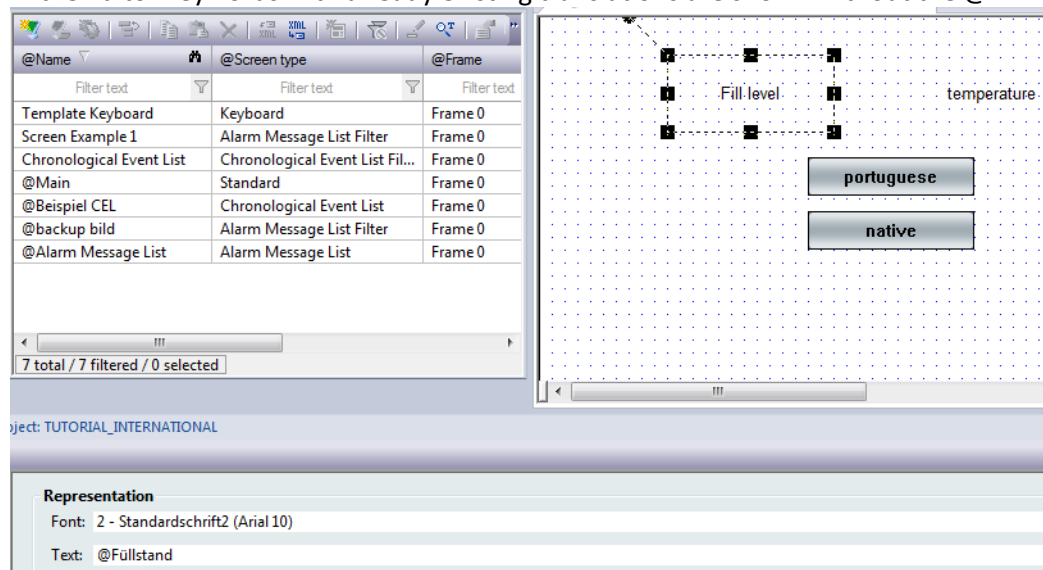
| @Name | @Screen type | @Frame |
|---|---|---|
| Filter text | Filter text | Filter text |
| Template Keyboard | Keyboard | Frame 0 |
| Screen Example 1 | Alarm Message List Filter | Frame 0 |
| Chronological Event List | Chronological Event List Fil... | Frame 0 |
| @Main | Standard | Frame 0 |
| @Beispiel CEL | Chronological Event List | Frame 0 |
| @backup bild | Alarm Message List Filter | Frame 0 |
| @Alarm Message List | Alarm Message List | Frame 0 |

7 total / 7 filtered / 0 selected

Fill level

temperature

portuguese

native

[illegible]ject: TUTORIAL_INTERNATIONAL

Representation

Font: 2 - Standardschrift2 (Arial 10)

Text: @Füllstand